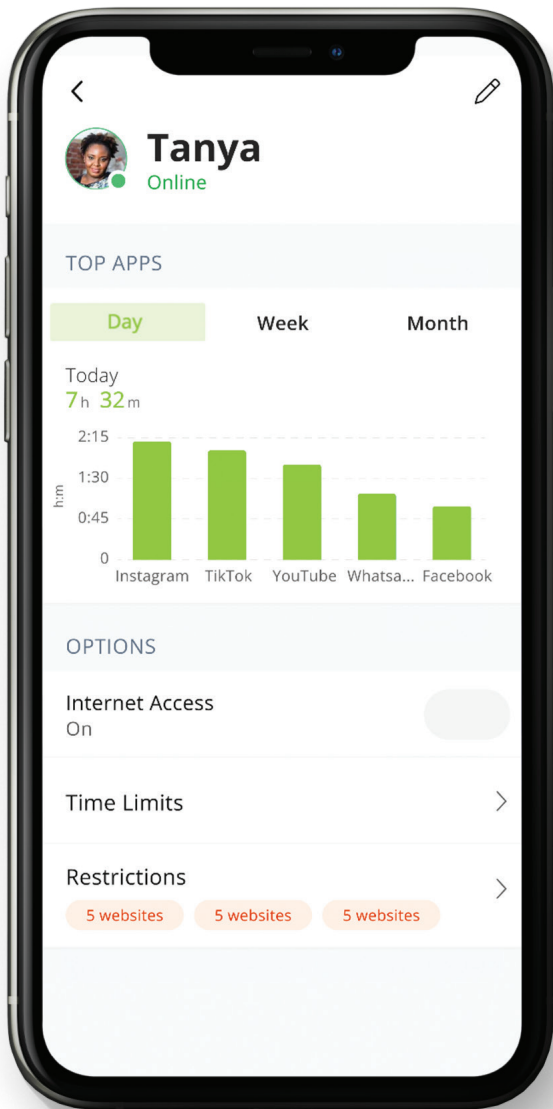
Tanya
Online

TOP APPS

Day Week Month

Today
7h 32m

2:15
1:30
0:45
0
h:m

Instagram TikTok YouTube Whatsa... Facebook

OPTIONS

Internet Access
On

Time Limits

Restrictions
5 websites 5 websites 5 websites